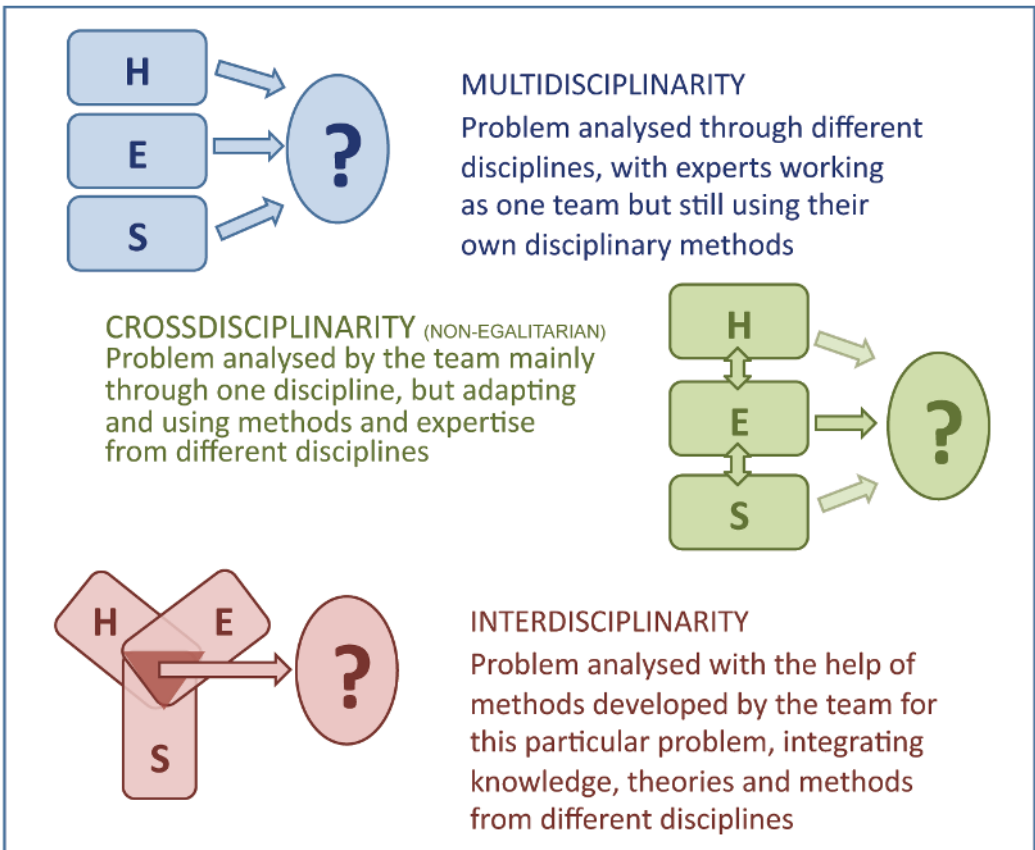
H
E
S
?

MULTIDISCIPLINARITY
Problem analysed through different disciplines, with experts working as one team but still using their own disciplinary methods

CROSSDISCIPLINARITY (NON-EGALITARIAN)
Problem analysed by the team mainly through one discipline, but adapting and using methods and expertise from different disciplines

H
E
S
?

H
E
S
?

INTERDISCIPLINARITY
Problem analysed with the help of methods developed by the team for this particular problem, integrating knowledge, theories and methods from different disciplines